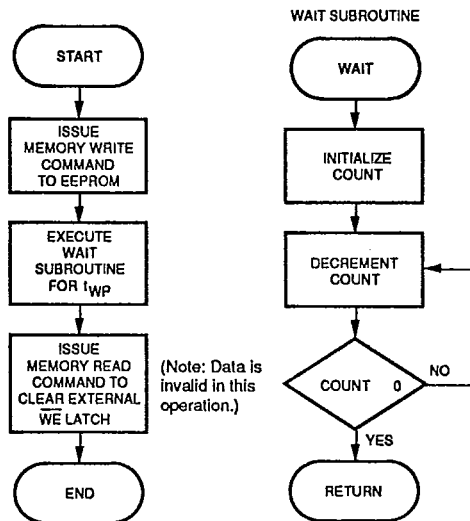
START

ISSUE MEMORY WRITE COMMAND TO EEPROM

EXECUTE WAIT SUBROUTINE FOR $t_{WP}$

ISSUE MEMORY READ COMMAND TO CLEAR EXTERNAL $\overline{WE}$ LATCH

(Note: Data is invalid in this operation.)

END

WAIT SUBROUTINE

WAIT

INITIALIZE COUNT

DECREMENT COUNT

COUNT 0

NO

YES

RETURN